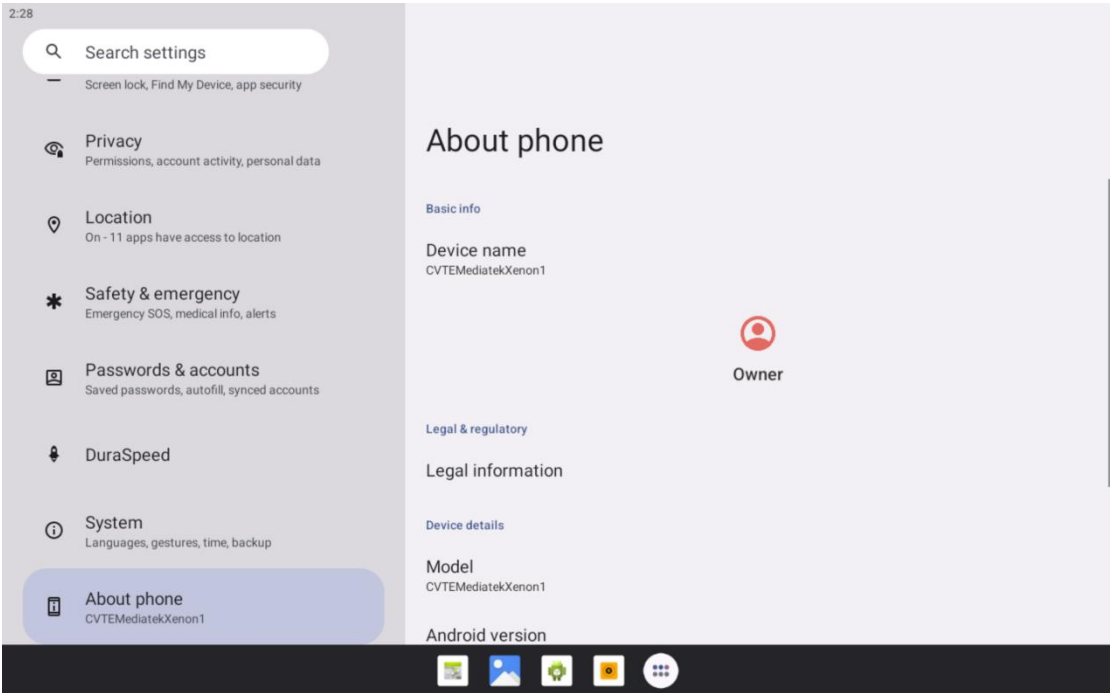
2:28

Search settings

Screen lock, Find My Device, app security

Privacy
Permissions, account activity, personal data

Location
On - 11 apps have access to location

Safety & emergency
Emergency SOS, medical info, alerts

Passwords & accounts
Saved passwords, autofill, synced accounts

DuraSpeed

System
Languages, gestures, time, backup

About phone
CVTEMediatekXenon1

About phone

Basic info

Device name
CVTEMediatekXenon1

Owner

Legal & regulatory

Legal information

Device details

Model
CVTEMediatekXenon1

Android version